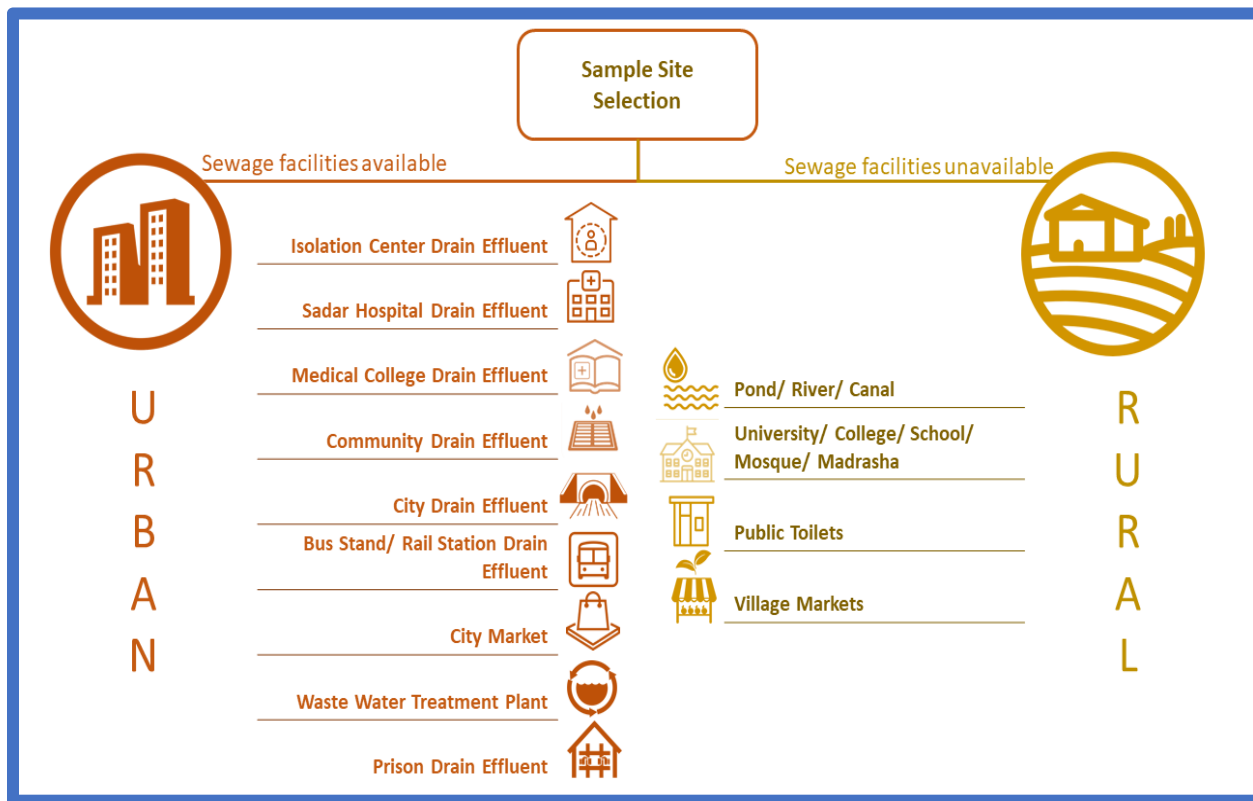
Sample Site Selection

Sewage facilities available

Sewage facilities unavailable

URBAN

Isolation Center Drain Effluent

Sadar Hospital Drain Effluent

Medical College Drain Effluent

Community Drain Effluent

City Drain Effluent

Bus Stand/ Rail Station Drain Effluent

City Market

Waste Water Treatment Plant

Prison Drain Effluent

RURAL

Pond/ River/ Canal

University/ College/ School/ Mosque/ Madrasha

Public Toilets

Village Markets